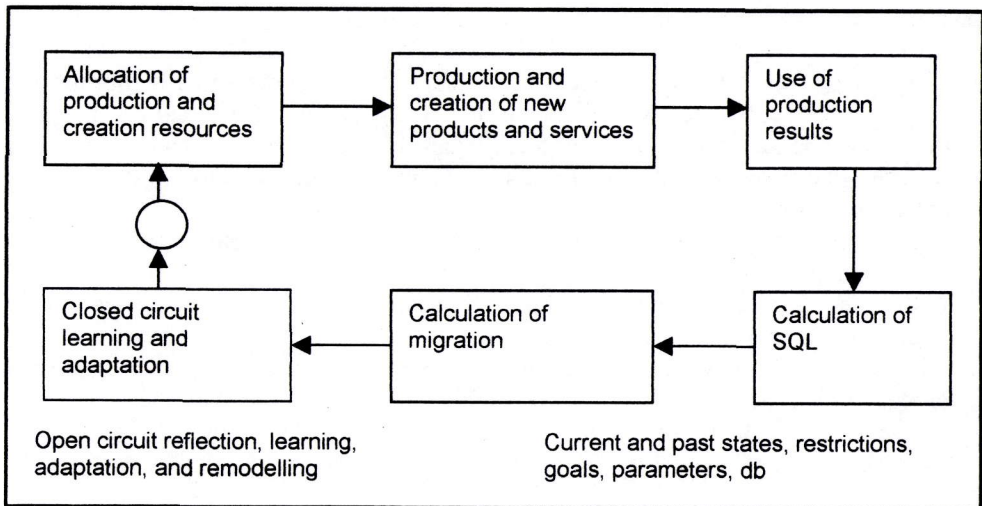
Allocation of production and creation resources

Production and creation of new products and services

Use of production results

Calculation of SQL

Calculation of migration

Closed circuit learning and adaptation

Open circuit reflection, learning, adaptation, and remodelling

Current and past states, restrictions, goals, parameters, db